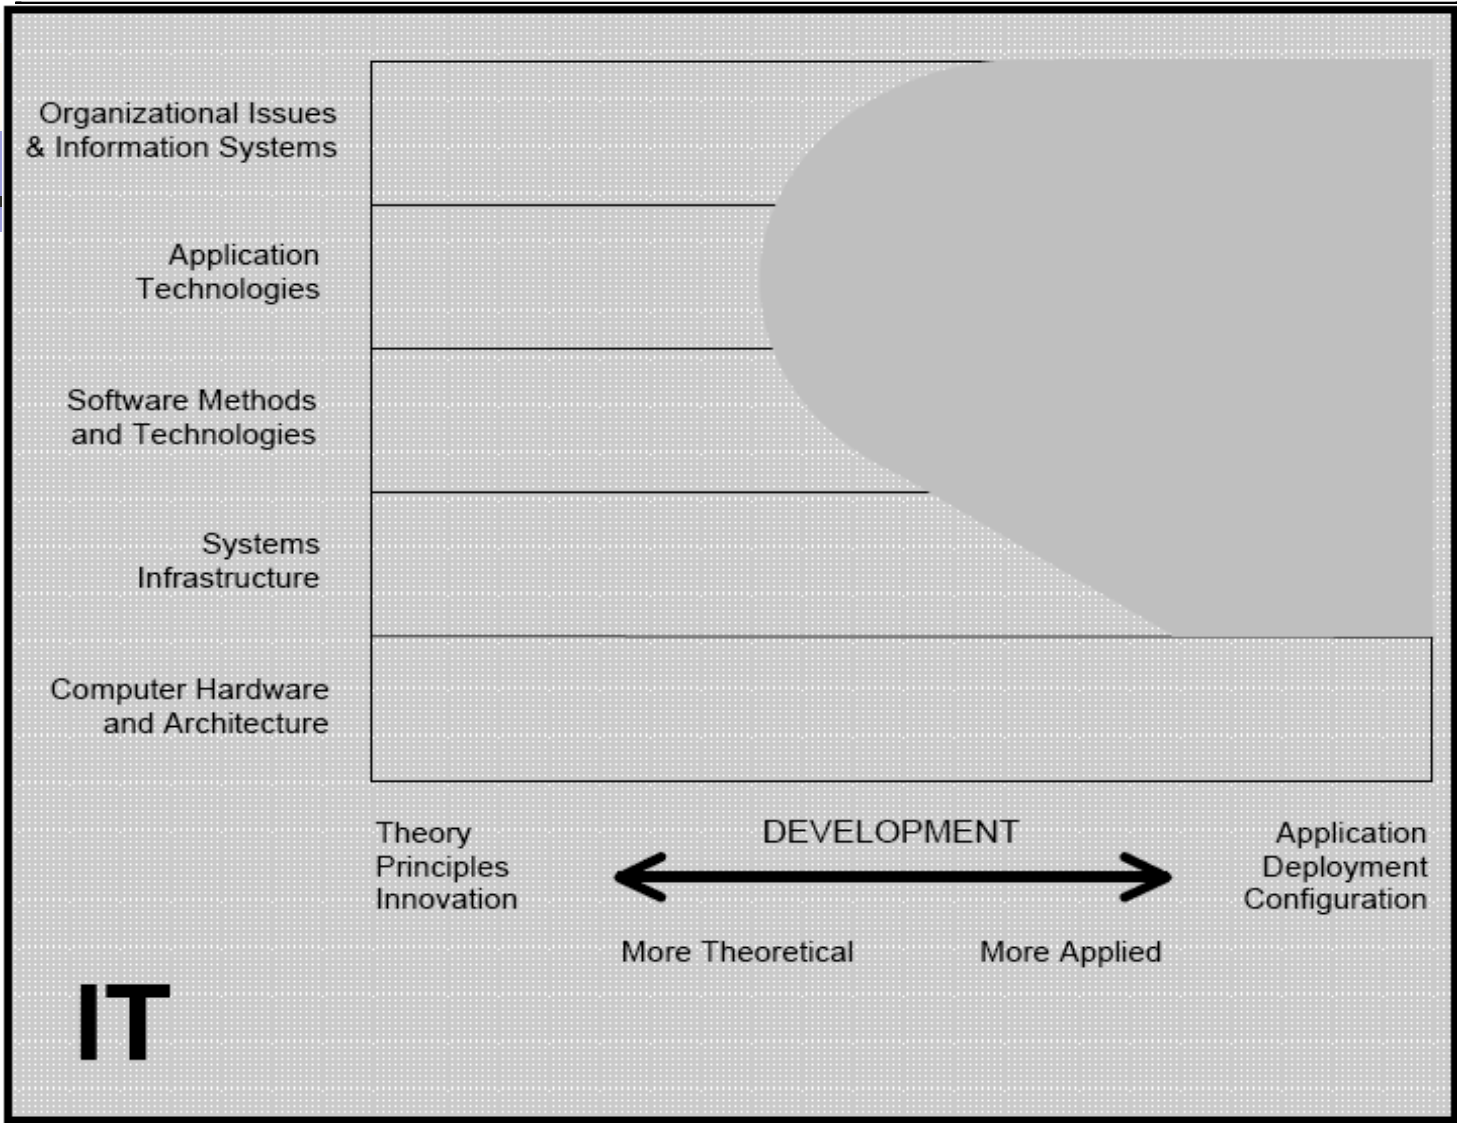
Organizational Issues & Information Systems

Application Technologies

Software Methods and Technologies

Systems Infrastructure

Computer Hardware and Architecture

Theory
Principles
Innovation

DEVELOPMENT

Application
Deployment
Configuration

More Theoretical

More Applied

IT